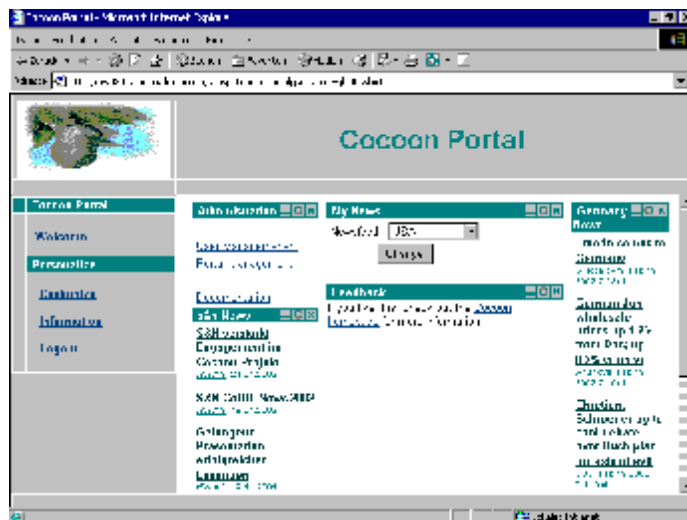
Cocoon Portal - Microsoft Internet Explorer

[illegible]

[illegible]

Address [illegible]

Cocoon Portal

Cocoon Portal

Welcome

Personalize

Customize

Information

Logout

Administration

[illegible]

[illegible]

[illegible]

S&N News

S&N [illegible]

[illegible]

Cocoon Projekt

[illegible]

S&N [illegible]

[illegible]

Getunkgen

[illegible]

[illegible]

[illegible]

My News

Newsfeed USA

Change

Feedback

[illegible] Cocoon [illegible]

Germany News

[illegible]

Germany

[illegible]

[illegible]

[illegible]

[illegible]

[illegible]

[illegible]

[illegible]

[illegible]

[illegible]

Local intranet